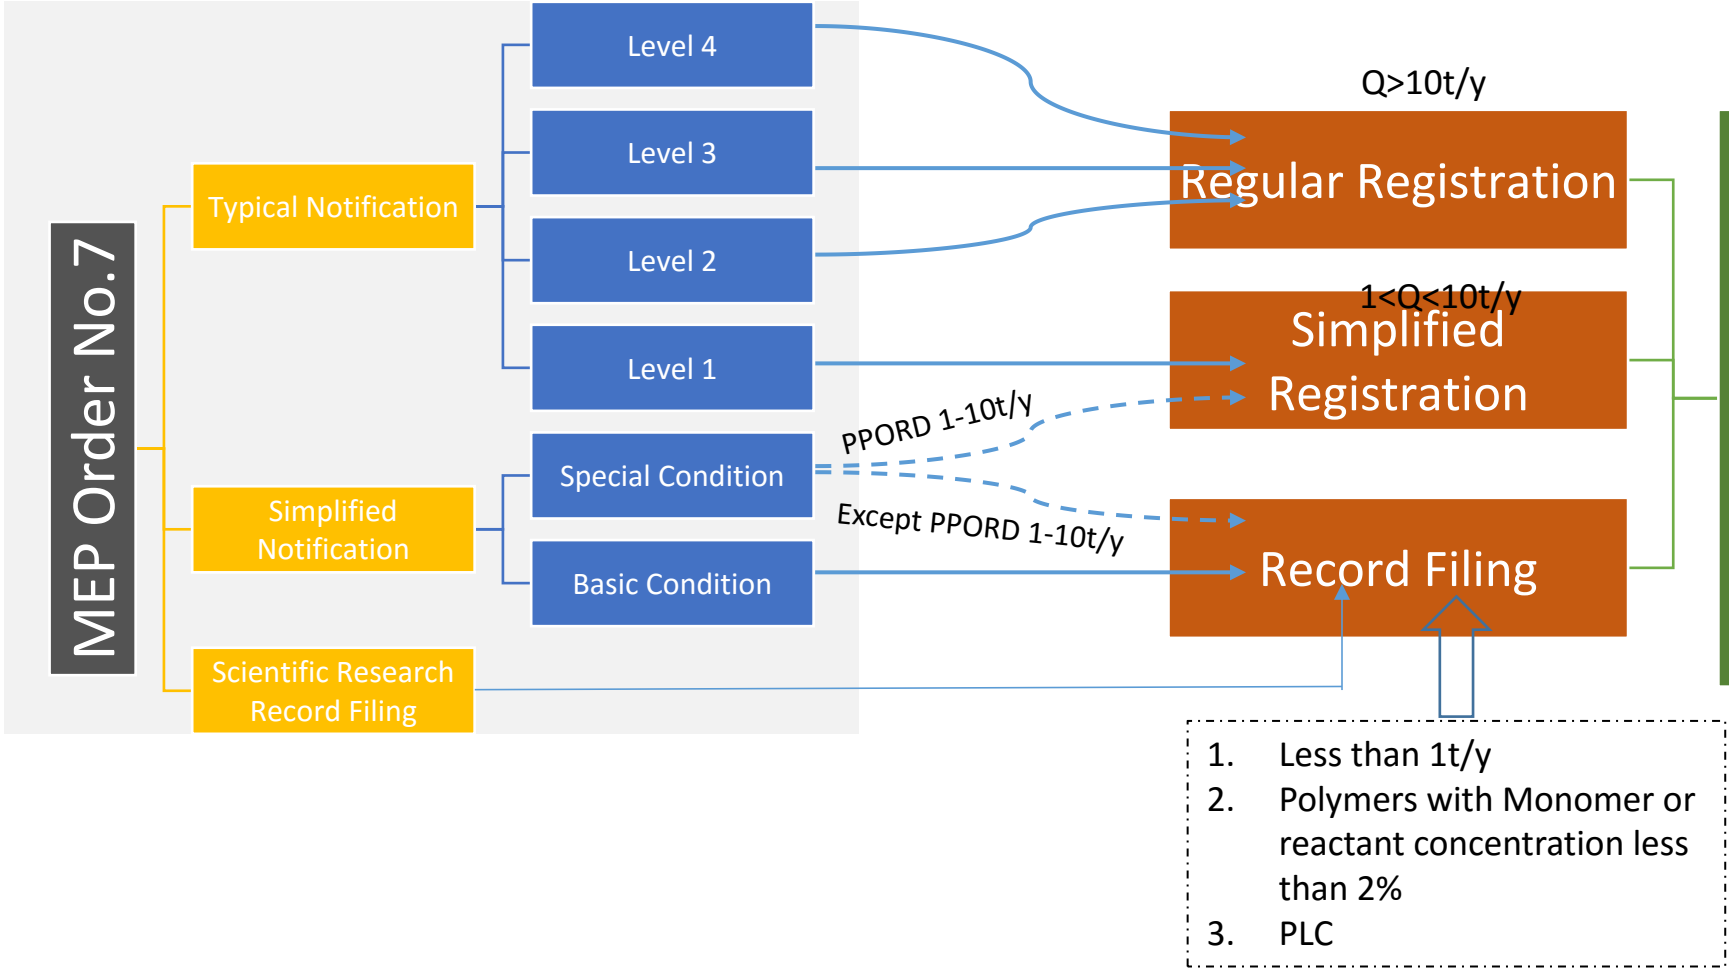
MEP Order No.7

Typical Notification

Simplified Notification

Scientific Research Record Filing

Level 4

Level 3

Level 2

Level 1

Special Condition

Basic Condition

PPORD 1-10t/y

Except PPORD 1-10t/y

Q>10t/y

Regular Registration

1<Q<10t/y

Simplified Registration

Record Filing

1. Less than 1t/y
2. Polymers with Monomer or reactant concentration less than 2%
3. PLC